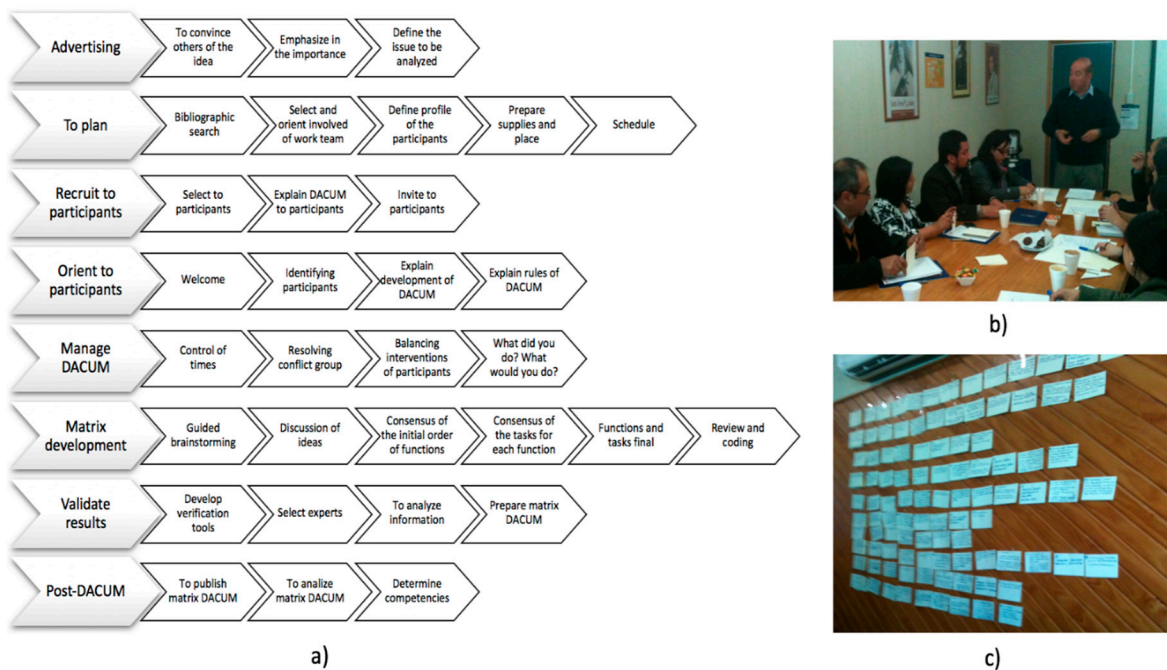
Advertising
To convince others of the idea
Emphasize in the importance
Define the issue to be analyzed

To plan
Bibliographic search
Select and orient involved of work team
Define profile of the participants
Prepare supplies and place
Schedule

Recruit to participants
Select to participants
Explain DACUM to participants
Invite to participants

Orient to participants
Welcome
Identifying participants
Explain development of DACUM
Explain rules of DACUM

Manage DACUM
Control of times
Resolving conflict group
Balancing interventions of participants
What did you do? What would you do?

Matrix development
Guided brainstorming
Discussion of ideas
Consensus of the initial order of functions
Consensus of the tasks for each function
Functions and tasks final
Review and coding

Validate results
Develop verification tools
Select experts
To analyze information
Prepare matrix DACUM

Post-DACUM
To publish matrix DACUM
To analize matrix DACUM
Determine competencies

a)

b)

c)